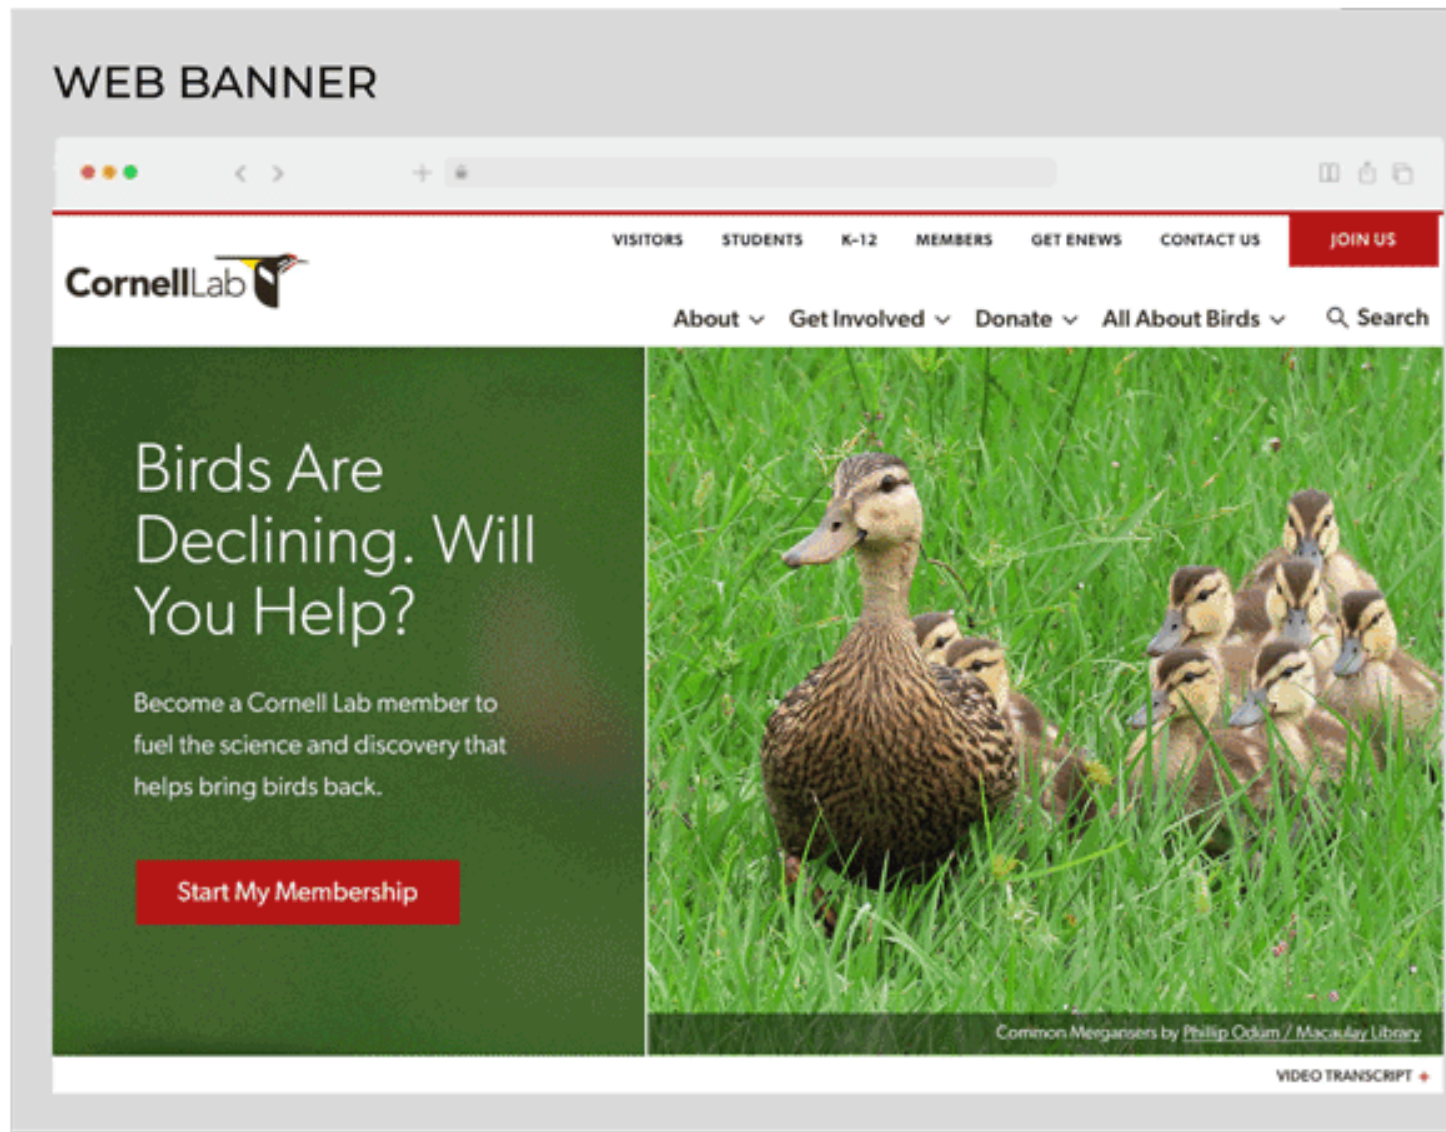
WEB BANNER

VISITORS STUDENTS K-12 MEMBERS GET ENEWS CONTACT US JOIN US

CornellLab

About Get Involved Donate All About Birds Search

Birds Are Declining. Will You Help?

Become a Cornell Lab member to fuel the science and discovery that helps bring birds back.

Start My Membership

Common Mergansers by Phillip Odum / Macaulay Library

VIDEO TRANSCRIPT +